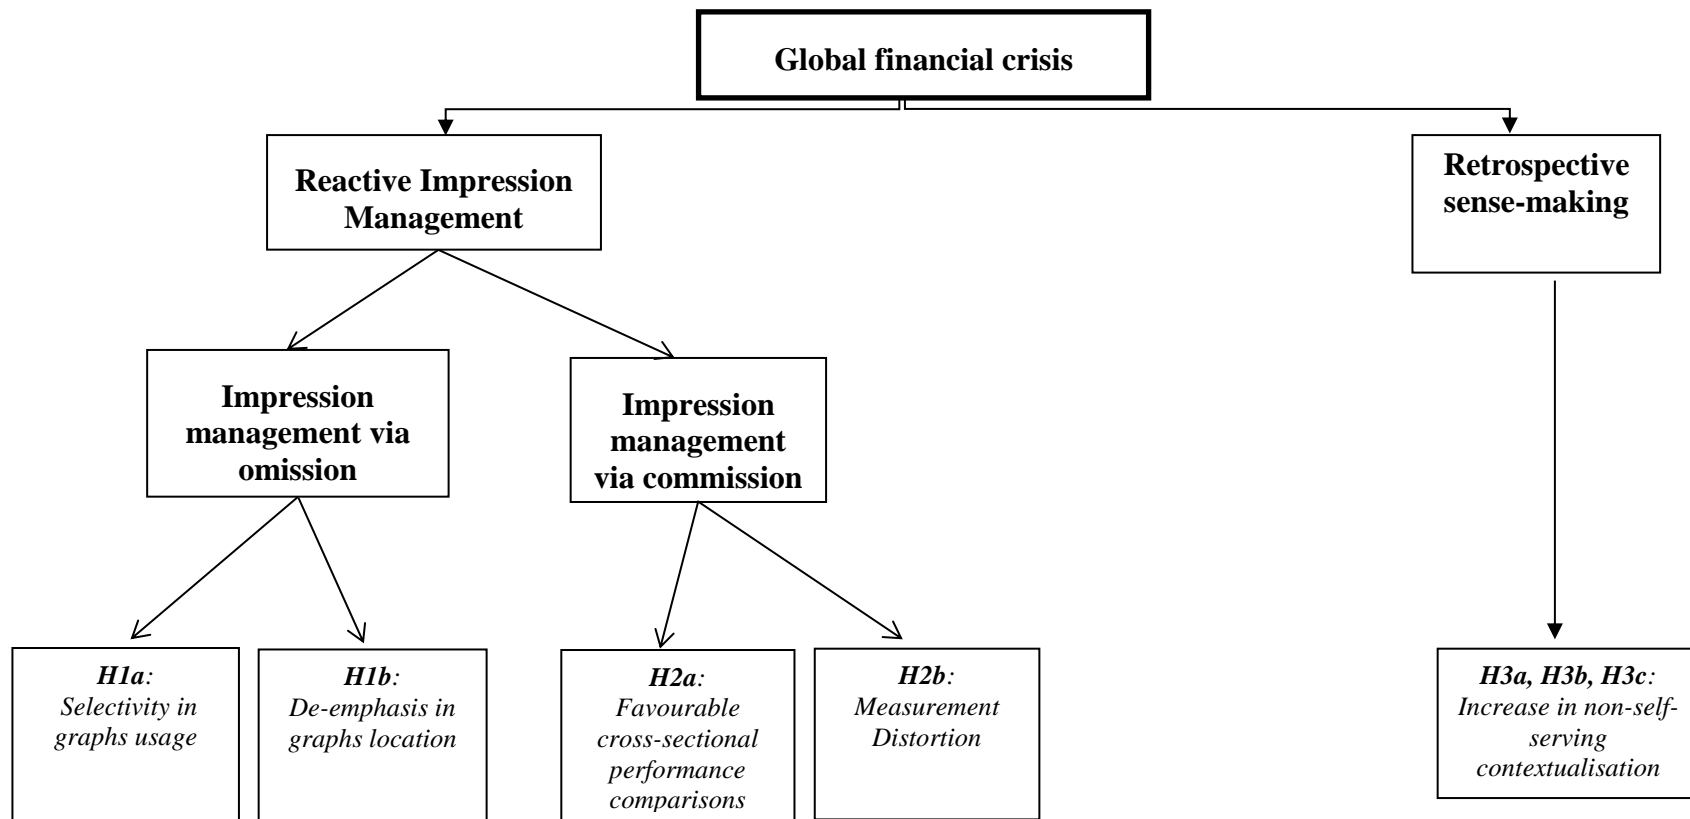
Global financial crisis

Reactive Impression Management

Retrospective sense-making

Impression management via omission

Impression management via commission

H1a: Selectivity in graphs usage

H1b: De-emphasis in graphs location

H2a: Favourable cross-sectional performance comparisons

H2b: Measurement Distortion

H3a, H3b, H3c: Increase in non-self-serving contextualisation